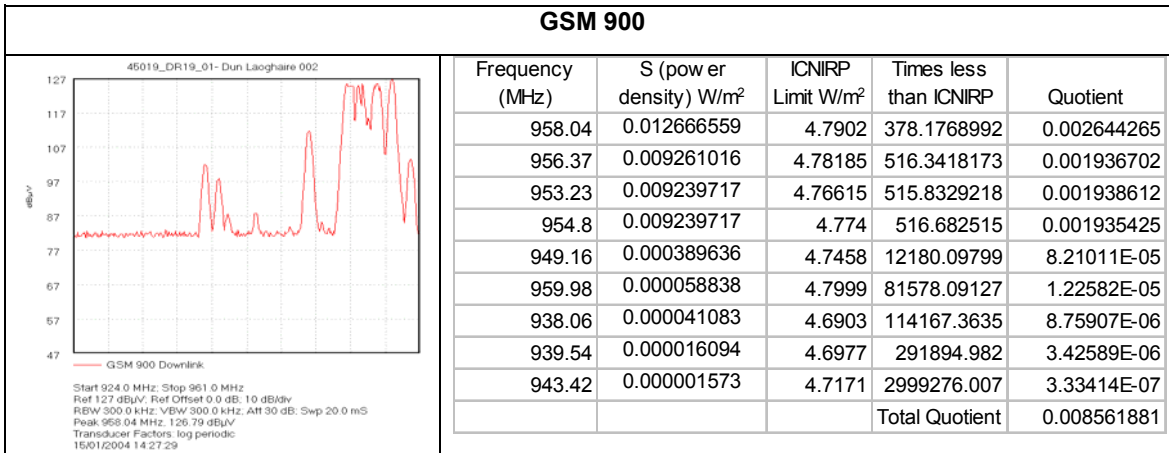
GSM 900

45019_DR19_01- Dun Laoghaire 002

127
117
107
97
87
77
67
57
47

dBµV

GSM 900 Downlink

Start 924.0 MHz; Stop 961.0 MHz
Ref 127 dBµV; Ref Offset 0.0 dB; 10 dB/div
RBW 300.0 kHz; VBW 300.0 kHz; Att 30 dB; Swp 20.0 mS
Peak 958.04 MHz, 126.79 dBµV
Transducer Factors: log periodic
15/01/2004 14:27:29

| Frequency (MHz) | S (pow er density) W/m$^2$ | ICNIRP Limit W/m$^2$ | Times less than ICNIRP | Quotient |
|---|---|---|---|---|
| 958.04 | 0.012666559 | 4.7902 | 378.1768992 | 0.002644265 |
| 956.37 | 0.009261016 | 4.78185 | 516.3418173 | 0.001936702 |
| 953.23 | 0.009239717 | 4.76615 | 515.8329218 | 0.001938612 |
| 954.8 | 0.009239717 | 4.774 | 516.682515 | 0.001935425 |
| 949.16 | 0.000389636 | 4.7458 | 12180.09799 | 8.21011E-05 |
| 959.98 | 0.000058838 | 4.7999 | 81578.09127 | 1.22582E-05 |
| 938.06 | 0.000041083 | 4.6903 | 114167.3635 | 8.75907E-06 |
| 939.54 | 0.000016094 | 4.6977 | 291894.982 | 3.42589E-06 |
| 943.42 | 0.000001573 | 4.7171 | 2999276.007 | 3.33414E-07 |
| | | | Total Quotient | 0.008561881 |